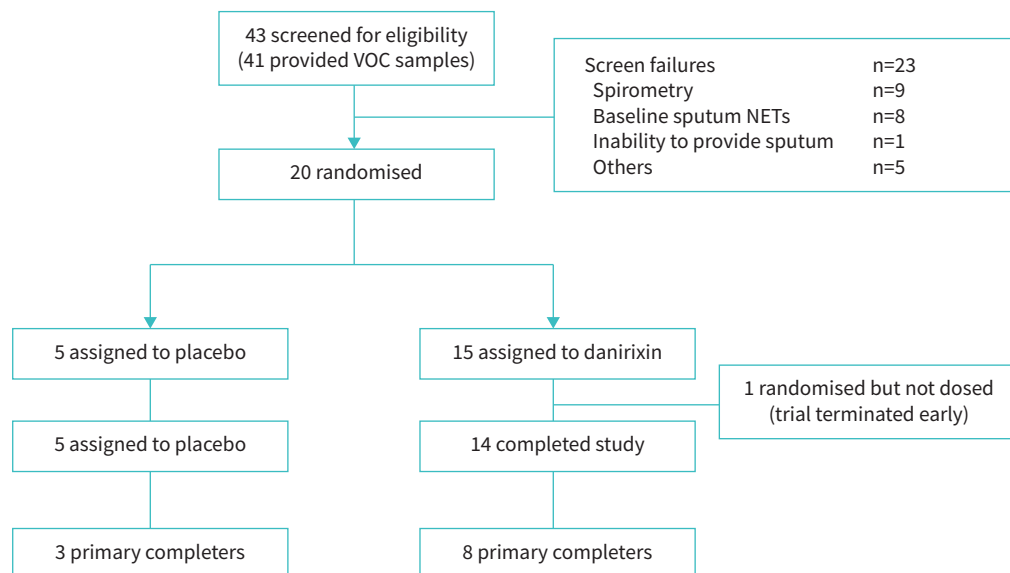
43 screened for eligibility
(41 provided VOC samples)

Screen failures n=23
Spirometry n=9
Baseline sputum NETs n=8
Inability to provide sputum n=1
Others n=5

20 randomised

5 assigned to placebo

15 assigned to danirixin

1 randomised but not dosed
(trial terminated early)

5 assigned to placebo

14 completed study

3 primary completers

8 primary completers